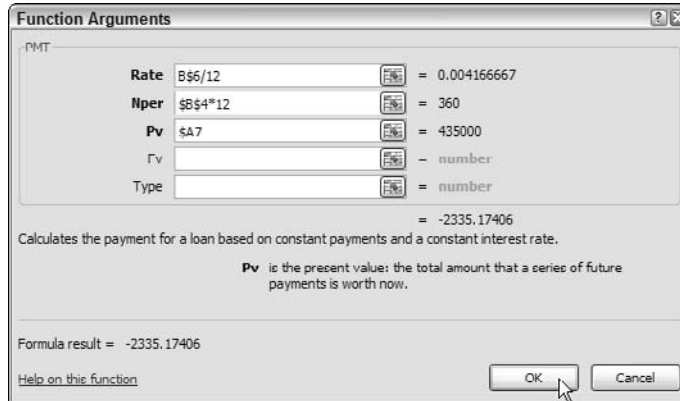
Function Arguments

PMT

| | | | |
|---|---|---|---|
| Rate | B$6/12 | = | 0.004166667 |
| Nper | $B$4*12 | = | 360 |
| Pv | $A7 | = | 435000 |
| Fv | | = | number |
| Type | | = | number |

= -2335.17406

Calculates the payment for a loan based on constant payments and a constant interest rate.

Pv is the present value: the total amount that a series of future payments is worth now.

Formula result = -2335.17406

Help on this function

OK

Cancel